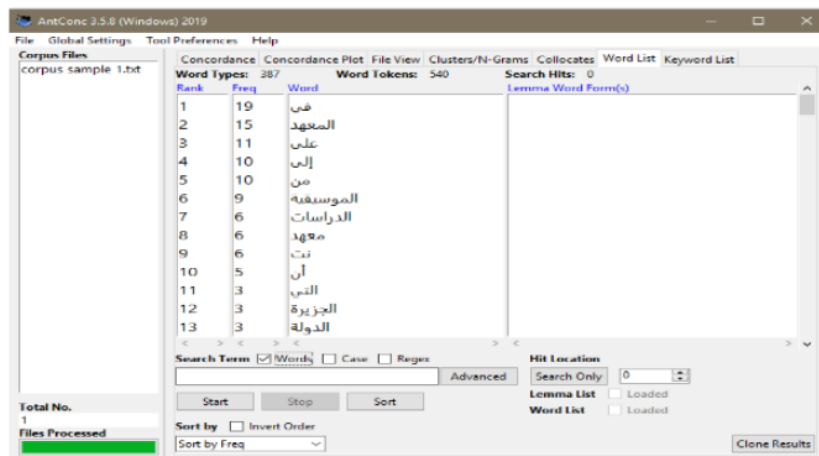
AntConc 3.5.8 (Windows) 2019

File Global Settings Tool Preferences Help

Corpus Files
corpus sample 1.txt

Concordance | Concordance Plot | File View | Clusters/N-Grams | Collocates | Word List | Keyword List

Word Types: 387 Word Tokens: 540 Search Hits: 0

| Rank | Freq | Word |
|---|---|---|
| 1 | 19 | في |
| 2 | 15 | المعهد |
| 3 | 11 | على |
| 4 | 10 | إلى |
| 5 | 10 | من |
| 6 | 9 | الموسيقية |
| 7 | 6 | الدراسات |
| 8 | 6 | معهد |
| 9 | 6 | نت |
| 10 | 5 | أن |
| 11 | 3 | التي |
| 12 | 3 | الجزيرة |
| 13 | 3 | الدولة |

Lemma Word Form(s)

Search Term ☑ Words ☐ Case ☐ Regex
Advanced
Hit Location
Search Only 0
Start Stop Sort
Lemma List Loaded
Word List Loaded
Sort by ☐ Invert Order
Sort by Freq

Total No.
1
Files Processed

Clone Results